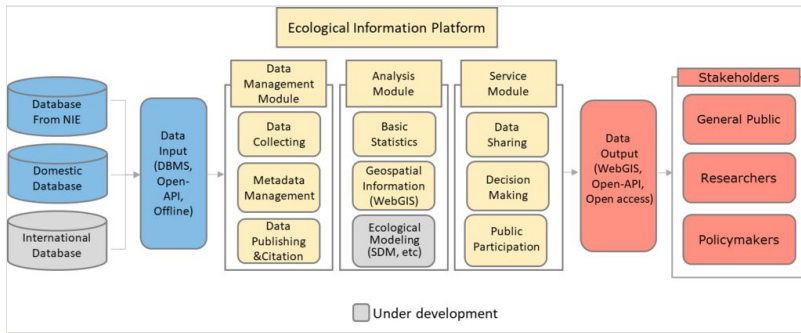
Ecological Information Platform

Database From NIE

Domestic Database

International Database

Data Input (DBMS, Open-API, Offline)

Data Management Module

Data Collecting

Metadata Management

Data Publishing &Citation

Analysis Module

Basic Statistics

Geospatial Information (WebGIS)

Ecological Modeling (SDM, etc)

Service Module

Data Sharing

Decision Making

Public Participation

Data Output (WebGIS, Open-API, Open access)

Stakeholders

General Public

Researchers

Policymakers

Under development